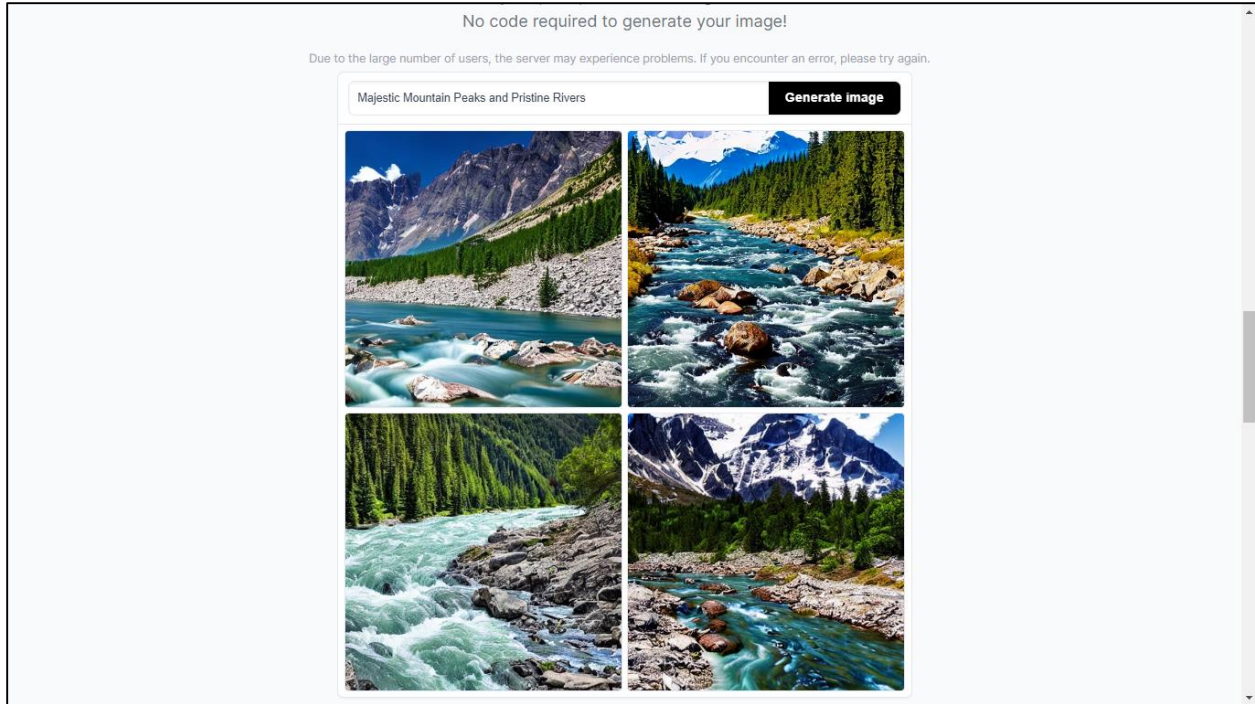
No code required to generate your image!

Due to the large number of users, the server may experience problems. If you encounter an error, please try again.

Majestic Mountain Peaks and Pristine Rivers

Generate image